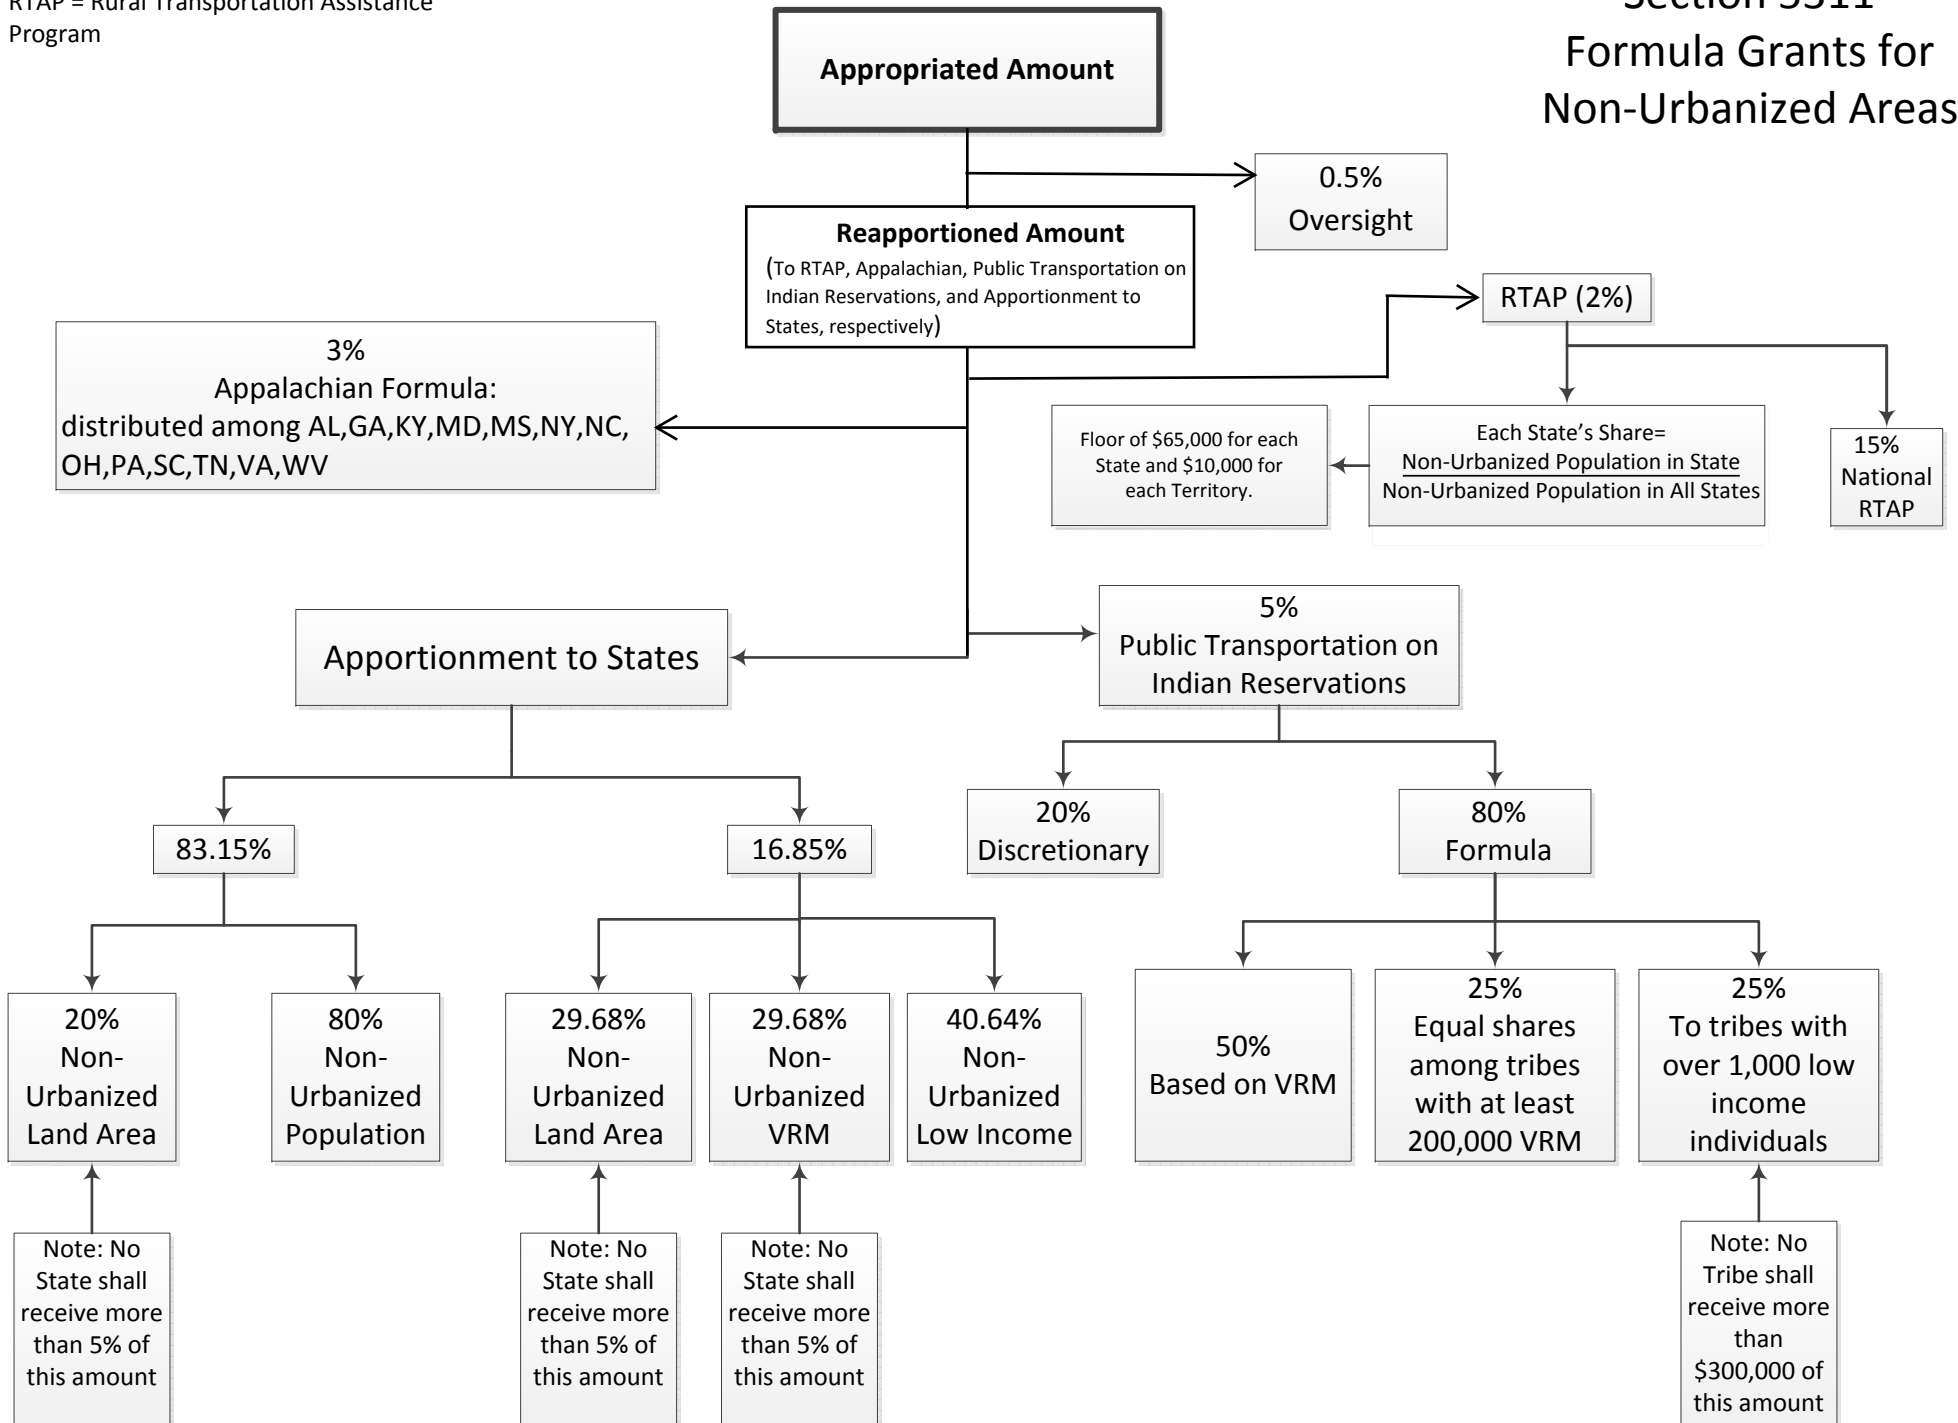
RTAP = Rural Transportation Assistance Program

Section 5311
Formula Grants for Non-Urbanized Areas

Appropriated Amount

0.5%
Oversight

Reapportioned Amount
(To RTAP, Appalachian, Public Transportation on Indian Reservations, and Apportionment to States, respectively)

RTAP (2%)

3%
Appalachian Formula:
distributed among AL,GA,KY,MD,MS,NY,NC, OH,PA,SC,TN,VA,WV

Floor of \$65,000 for each State and \$10,000 for each Territory.

Each State's Share=
$\frac{\text{Non-Urbanized Population in State}}{\text{Non-Urbanized Population in All States}}$

15%
National
RTAP

Apportionment to States

5%
Public Transportation on Indian Reservations

83.15%

16.85%

20%
Discretionary

80%
Formula

20%
Non-Urbanized Land Area

80%
Non-Urbanized Population

29.68%
Non-Urbanized Land Area

29.68%
Non-Urbanized VRM

40.64%
Non-Urbanized Low Income

50%
Based on VRM

25%
Equal shares among tribes with at least 200,000 VRM

25%
To tribes with over 1,000 low income individuals

Note: No State shall receive more than 5% of this amount

Note: No State shall receive more than 5% of this amount

Note: No State shall receive more than 5% of this amount

Note: No Tribe shall receive more than \$300,000 of this amount